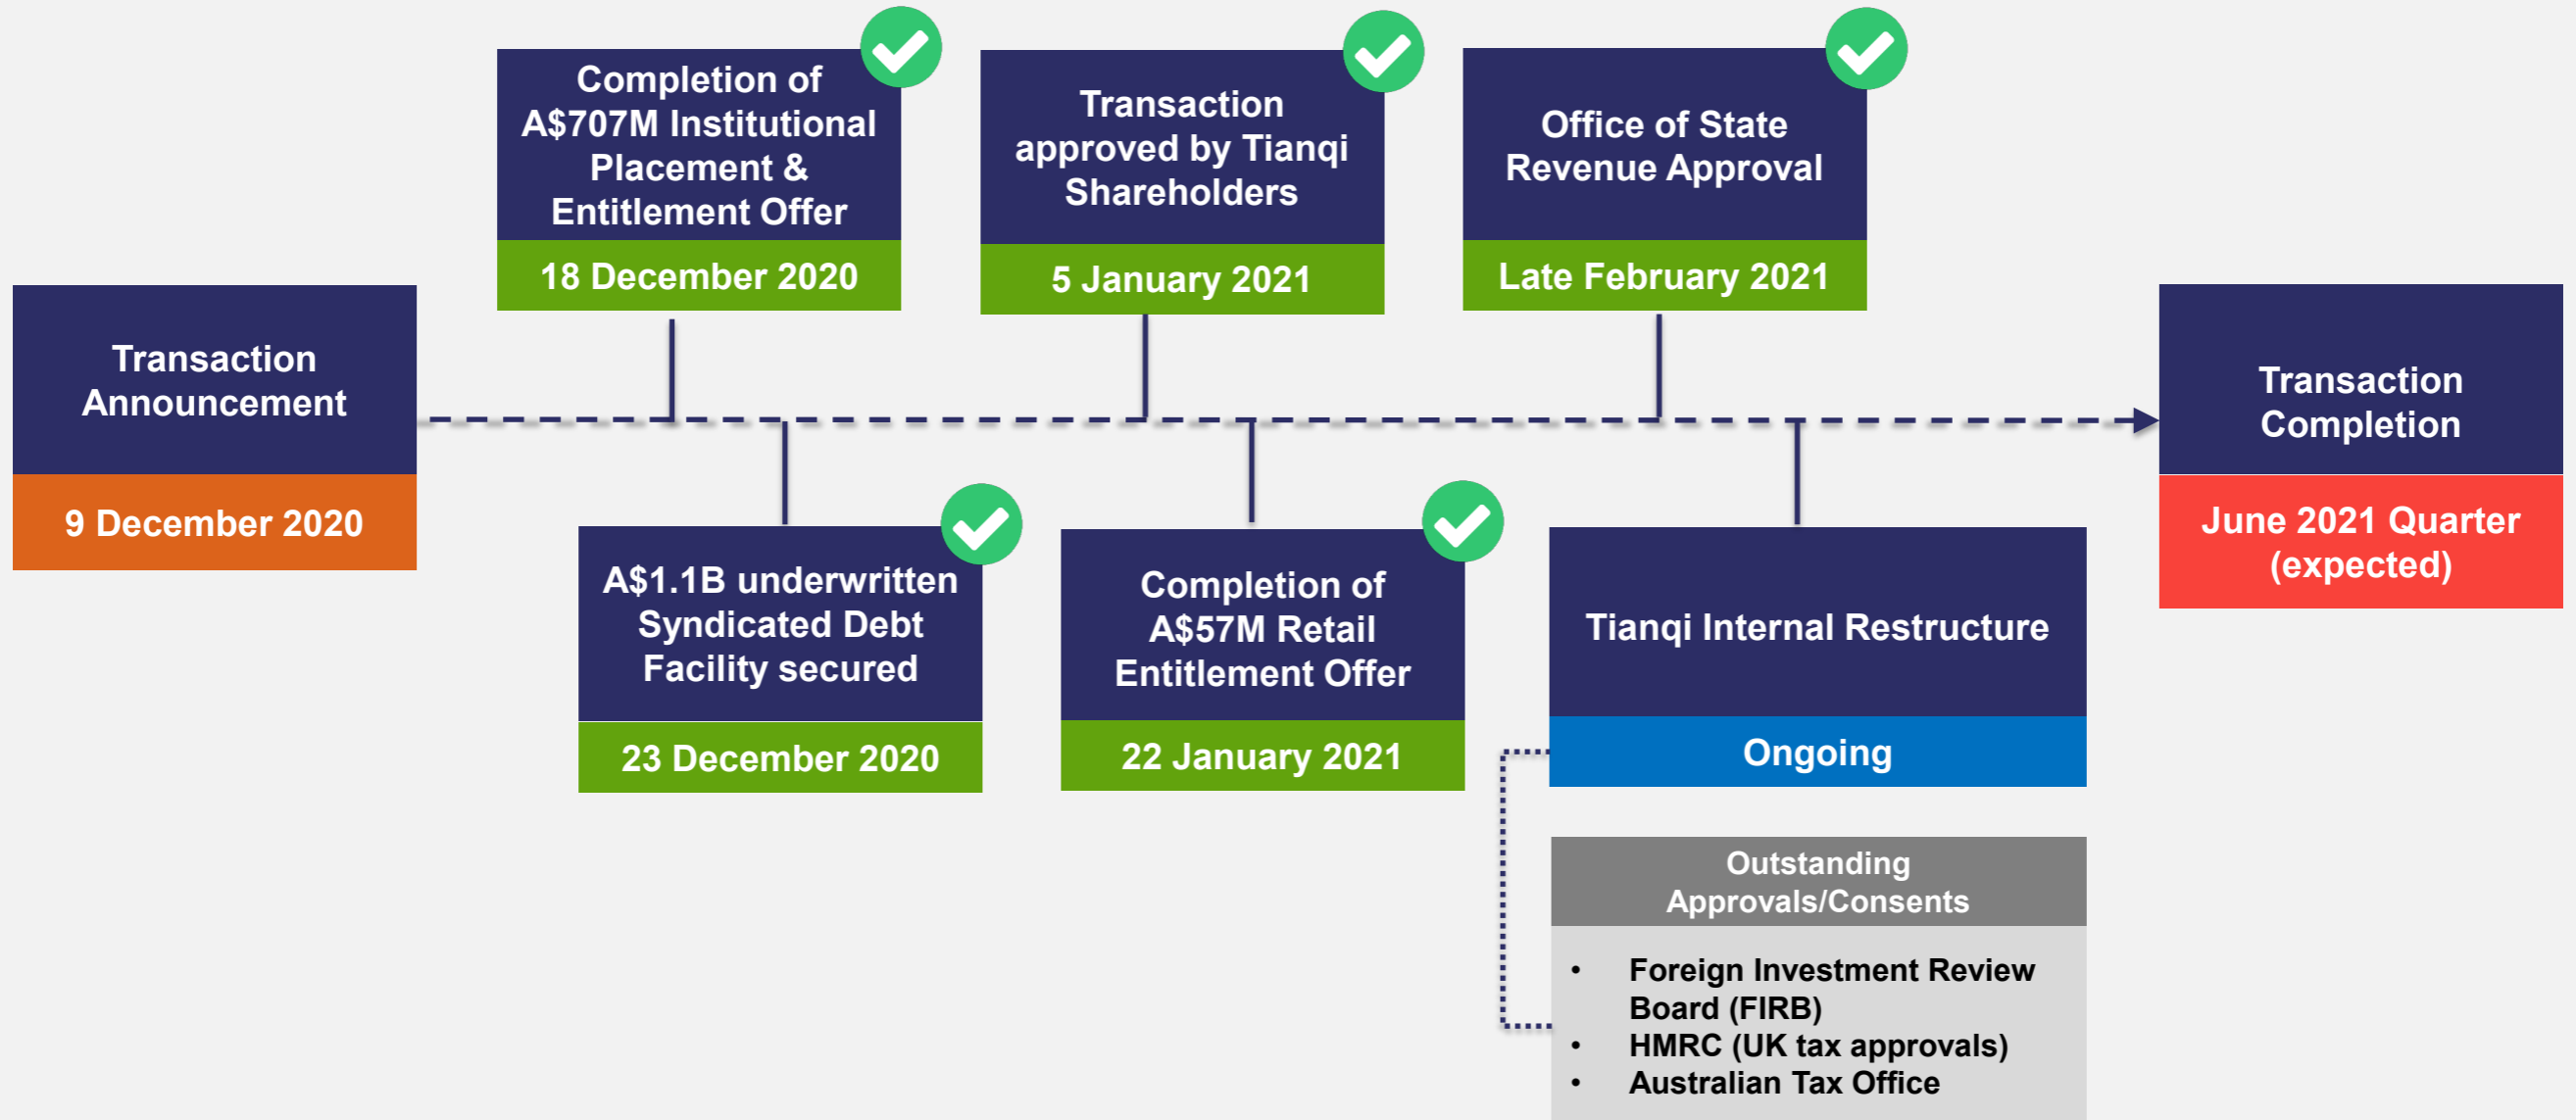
Transaction Announcement

9 December 2020

Completion of A\$707M Institutional Placement & Entitlement Offer

18 December 2020

A\$1.1B underwritten Syndicated Debt Facility secured

23 December 2020

Transaction approved by Tianqi Shareholders

5 January 2021

Completion of A\$57M Retail Entitlement Offer

22 January 2021

Office of State Revenue Approval

Late February 2021

Tianqi Internal Restructure

Ongoing

Outstanding Approvals/Consents

- Foreign Investment Review Board (FIRB)
- HMRC (UK tax approvals)
- Australian Tax Office

Transaction Completion

June 2021 Quarter (expected)